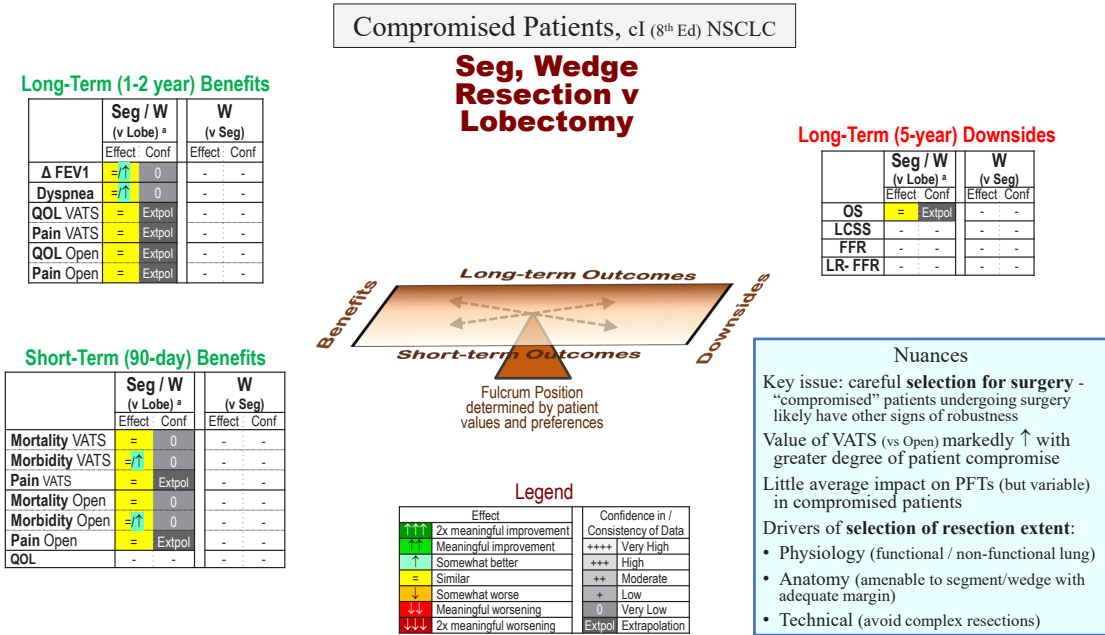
Compromised Patients, cI (8th Ed) NSCLC

Seg, Wedge Resection v Lobectomy

Long-Term (1-2 year) Benefits

| | Seg / W (v Lobe) a Effect | Conf | W (v Seg) Effect | Conf |
|---|---|---|---|---|
| Δ FEV1 | =/↑ | 0 | - | - |
| Dyspnea | =/↑ | 0 | - | - |
| QOL VATS | = | Extpol | - | - |
| Pain VATS | = | Extpol | - | - |
| QOL Open | = | Extpol | - | - |
| Pain Open | = | Extpol | - | - |

Long-Term (5-year) Downsides

| | Seg / W (v Lobe) a Effect | Conf | W (v Seg) Effect | Conf |
|---|---|---|---|---|
| OS | = | Extpol | - | - |
| LCSS | - | - | - | - |
| FFR | - | - | - | - |
| LR- FFR | - | - | - | - |

Long-term Outcomes

Benefits

Downsides

Short-term Outcomes

Fulcrum Position determined by patient values and preferences

Short-Term (90-day) Benefits

| | Seg / W (v Lobe) a Effect | Conf | W (v Seg) Effect | Conf |
|---|---|---|---|---|
| Mortality VATS | = | 0 | - | - |
| Morbidity VATS | =/↑ | 0 | - | - |
| Pain VATS | = | Extpol | - | - |
| Mortality Open | = | 0 | - | - |
| Morbidity Open | =/↑ | 0 | - | - |
| Pain Open | = | Extpol | - | - |
| QOL | - | - | - | - |

Legend

| Effect | | Confidence in / Consistency of Data | |
|---|---|---|---|
| ↑↑↑ | 2x meaningful improvement | | |
| ↑↑ | Meaningful improvement | ++++ | Very High |
| ↑ | Somewhat better | +++ | High |
| = | Similar | ++ | Moderate |
| ↓ | Somewhat worse | + | Low |
| ↓↓ | Meaningful worsening | 0 | Very Low |
| ↓↓↓ | 2x meaningful worsening | Extpol | Extrapolation |

Nuances

Key issue: careful selection for surgery - "compromised" patients undergoing surgery likely have other signs of robustness

Value of VATS (vs Open) markedly ↑ with greater degree of patient compromise

Little average impact on PFTs (but variable) in compromised patients

Drivers of selection of resection extent:
• Physiology (functional / non-functional lung)
• Anatomy (amenable to segment/wedge with adequate margin)
• Technical (avoid complex resections)